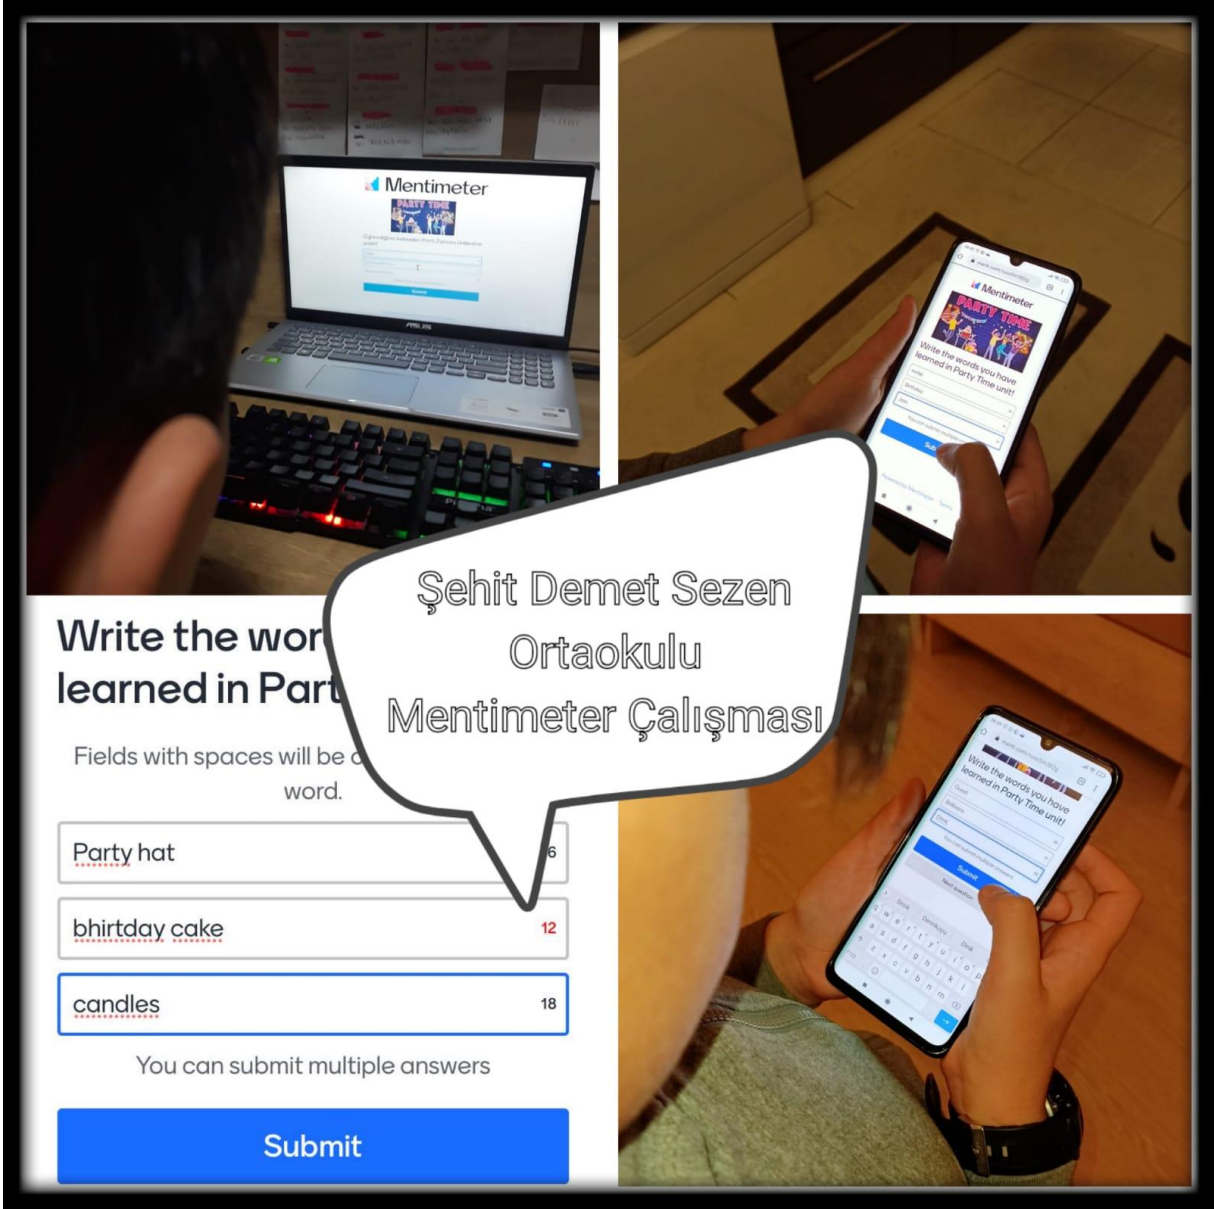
Mentimeter
PARTY TIME

Mentimeter
PARTY TIME
Write the words you have learned in Party Time unit!

Şehit Demet Sezen Ortaokulu Mentimeter Çalışması

Write the wor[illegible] learned in Part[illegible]

Fields with spaces will be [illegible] word.

Party hat 6

bhirtday cake 12

candles 18

You can submit multiple answers

Submit

Write the words you have learned in Party Time unit!

Submit